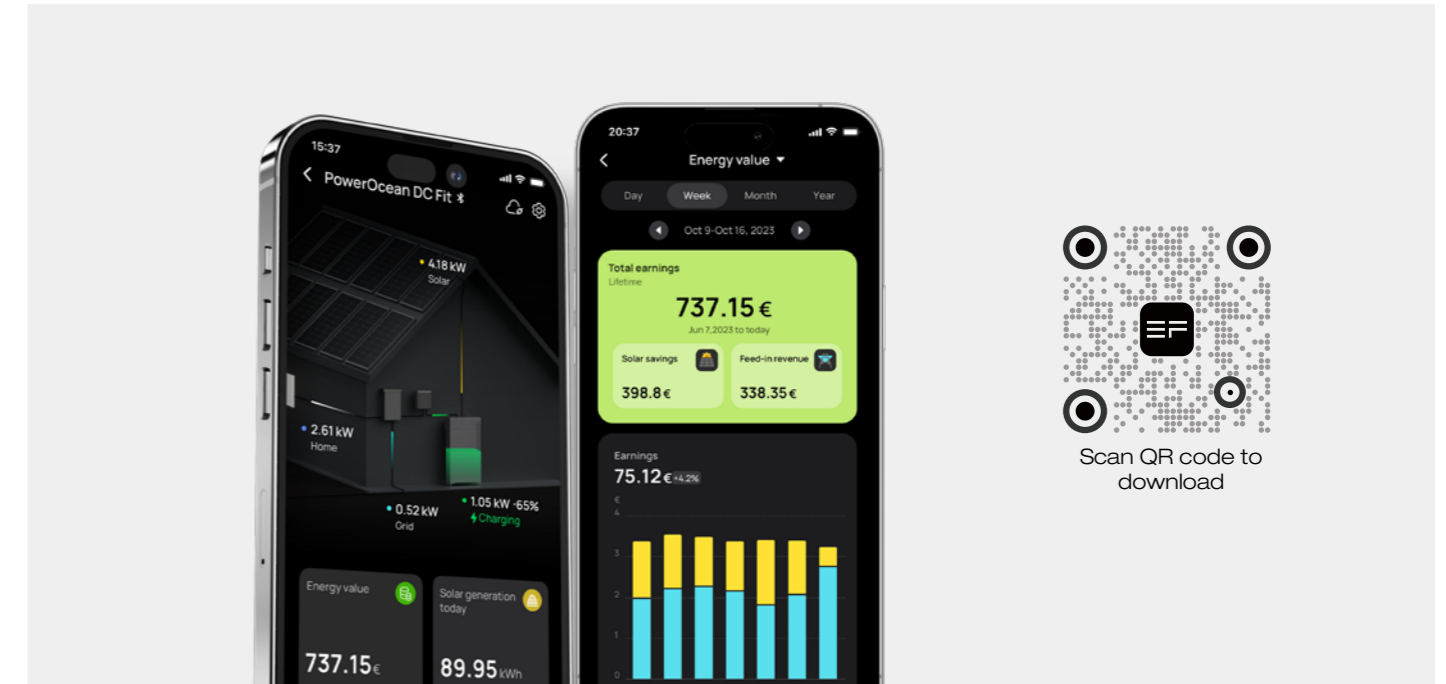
15:37

PowerOcean DC Fit

4.18 kW
Solar

2.61 kW
Home

0.52 kW
Grid

1.05 kW -65%
Charging

Energy value

737.15€

Solar generation today

89.95 kWh

20:37

Energy value

Day Week Month Year

Oct 9-Oct 16, 2023

Total earnings
Lifetime

737.15 €
Jun 7,2023 to today

Solar savings
398.8€

Feed-in revenue
338.35€

Earnings
75.12€ +4.2%

€
4
3
2
1
0

Scan QR code to download